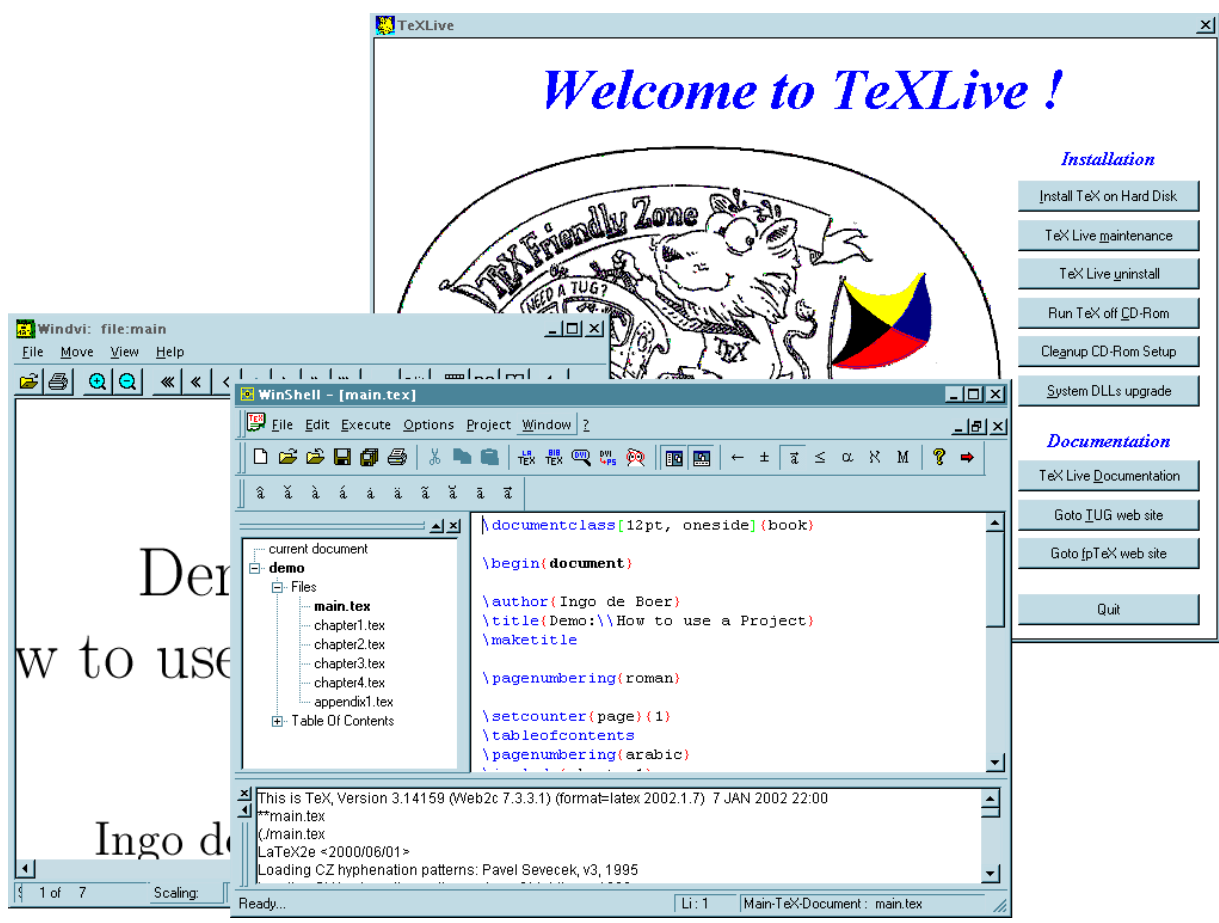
TeXLive

Welcome to TeXLive !

Installation

Install TeX on Hard Disk

TeX Live maintenance

TeX Live uninstall

Run TeX off CD-Rom

Cleanup CD-Rom Setup

System DLLs upgrade

Documentation

TeX Live Documentation

Goto TUG web site

Goto fpTeX web site

Quit

TeX Friendly Zone

NEED A TUG?

TeX

Windvi: file:main

File Move View Help

Dem

w to use

Ingo de

1 of 7

Scaling:

WinShell - [main.tex]

File Edit Execute Options Project Window ?

current document
demo
Files
main.tex
chapter1.tex
chapter2.tex
chapter3.tex
chapter4.tex
appendix1.tex
Table Of Contents

\documentclass[12pt, oneside]{book}

\begin{document}

\author{Ingo de Boer}
\title{Demo:\\How to use a Project}
\maketitle

\pagenumbering{roman}

\setcounter{page}{1}
\tableofcontents
\pagenumbering{arabic}

This is TeX, Version 3.14159 (Web2c 7.3.3.1) (format=latex 2002.1.7) 7 JAN 2002 22:00
**main.tex
(./main.tex
LaTeX2e <2000/06/01>
Loading CZ hyphenation patterns: Pavel Sevecek, v3, 1995

Ready...

Li : 1

Main-TeX-Document : main.tex